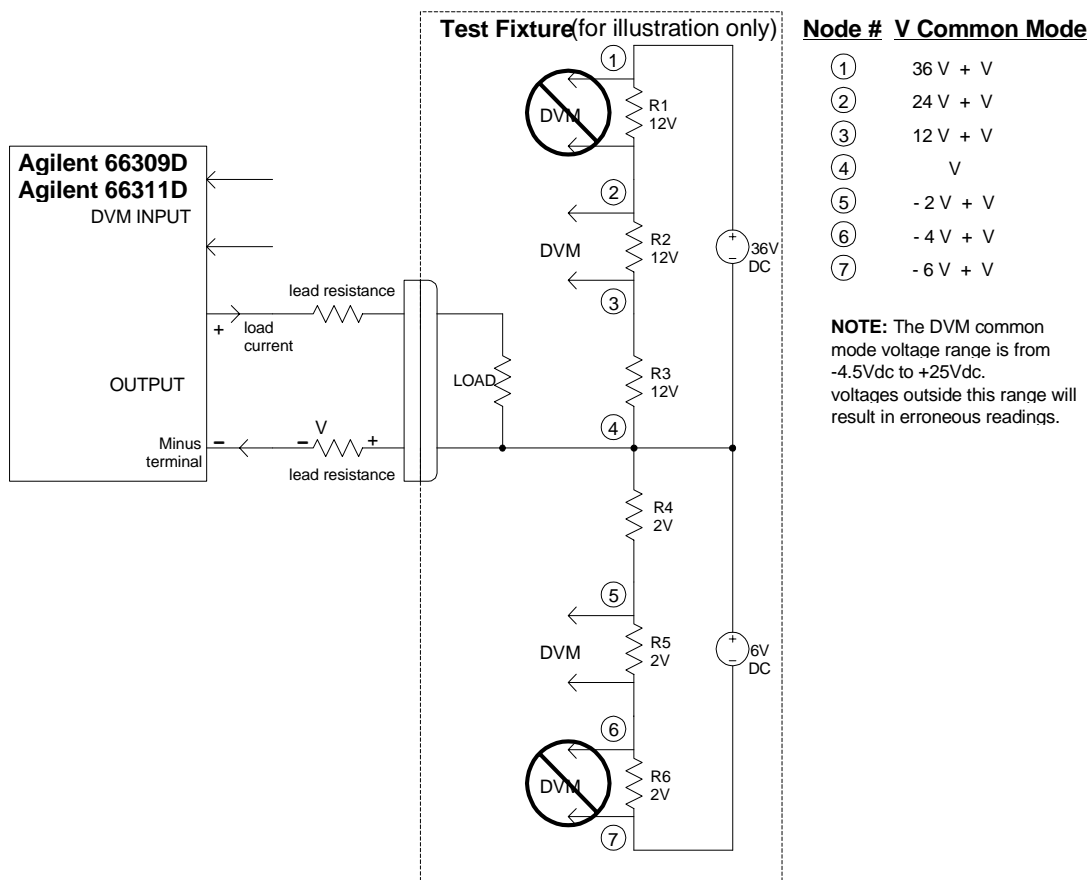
Test Fixture(for illustration only)

Node # V Common Mode

| Node # | V Common Mode |
|---|---|
| 1 | 36 V + V |
| 2 | 24 V + V |
| 3 | 12 V + V |
| 4 | V |
| 5 | - 2 V + V |
| 6 | - 4 V + V |
| 7 | - 6 V + V |

NOTE: The DVM common mode voltage range is from -4.5Vdc to +25Vdc. voltages outside this range will result in erroneous readings.

Agilent 66309D
Agilent 66311D
DVM INPUT

OUTPUT

Minus terminal

+ load current

lead resistance

V
− +
lead resistance

LOAD

1
DVM
R1
12V

2
DVM
R2
12V
3

R3
12V

4

36V
DC

R4
2V

5
DVM
R5
2V

6V
DC

6
DVM
R6
2V
7